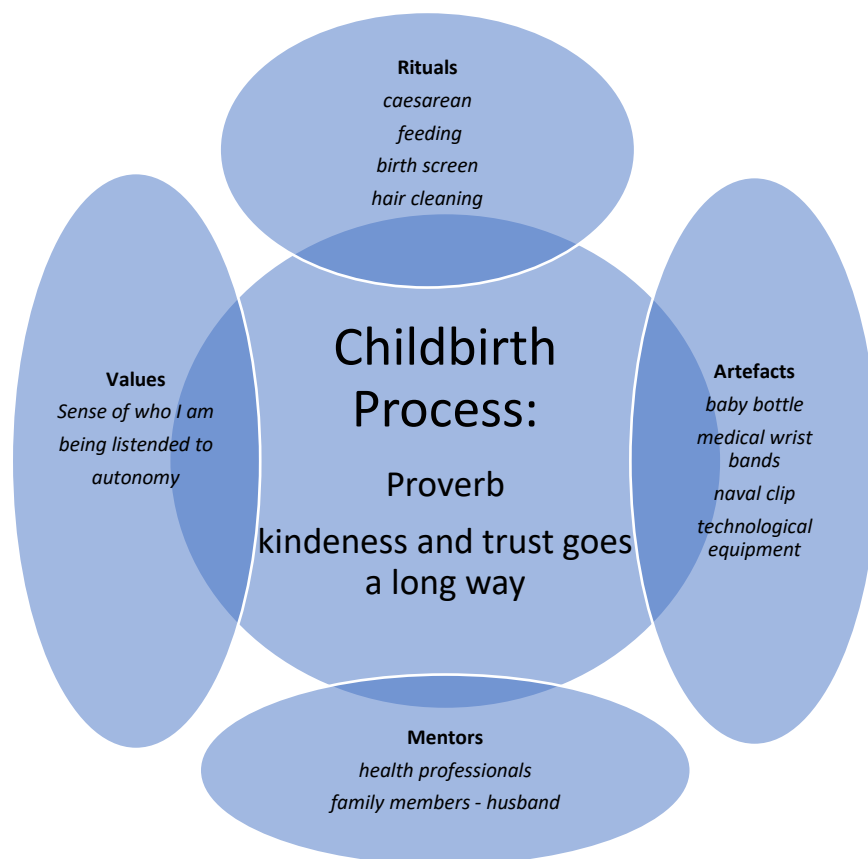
Rituals
*caesarean*
*feeding*
*birth screen*
*hair cleaning*

Values
*Sense of who I am*
*being listended to*
*autonomy*

Childbirth Process:

Proverb

kindeness and trust goes a long way

Artefacts
*baby bottle*
*medical wrist bands*
*naval clip*
*technological equipment*

Mentors
*health professionals*
*family members - husband*